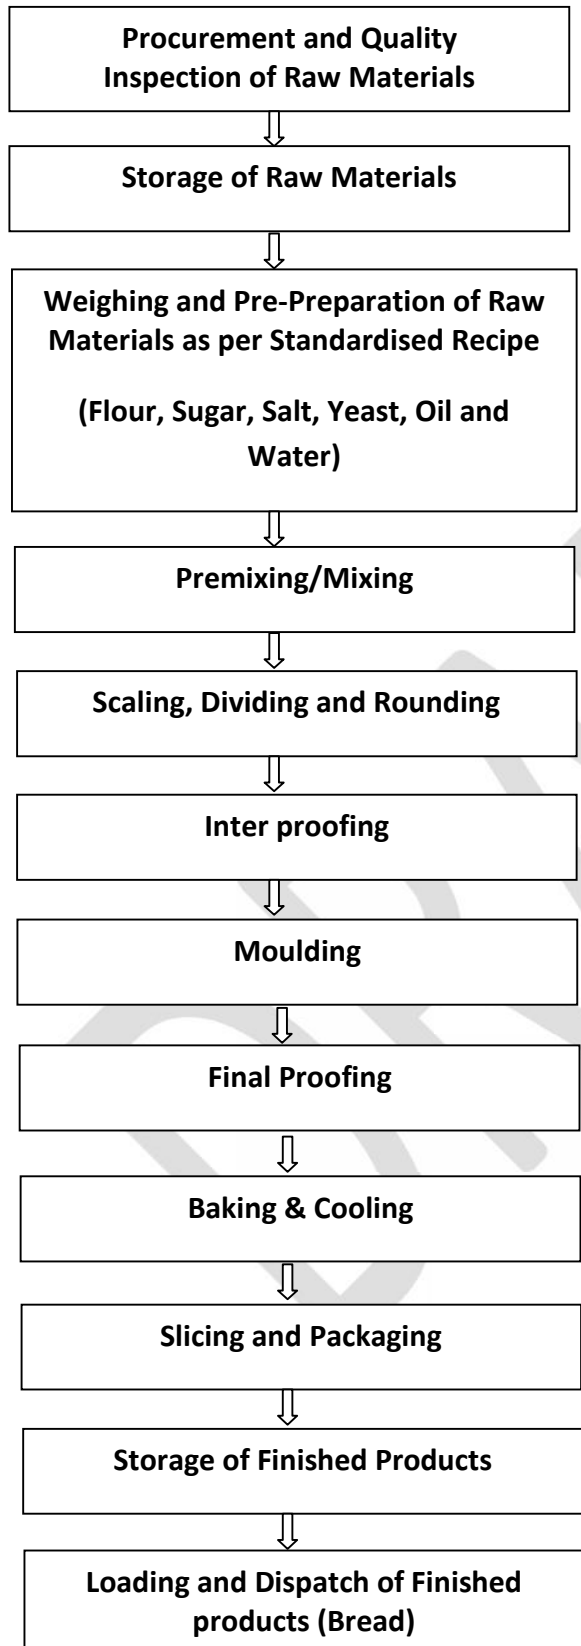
Procurement and Quality Inspection of Raw Materials

⇓

Storage of Raw Materials

⇓

Weighing and Pre-Preparation of Raw Materials as per Standardised Recipe

(Flour, Sugar, Salt, Yeast, Oil and Water)

⇓

Premixing/Mixing

⇓

Scaling, Dividing and Rounding

⇓

Inter proofing

⇓

Moulding

⇓

Final Proofing

⇓

Baking & Cooling

⇓

Slicing and Packaging

⇓

Storage of Finished Products

⇓

Loading and Dispatch of Finished products (Bread)